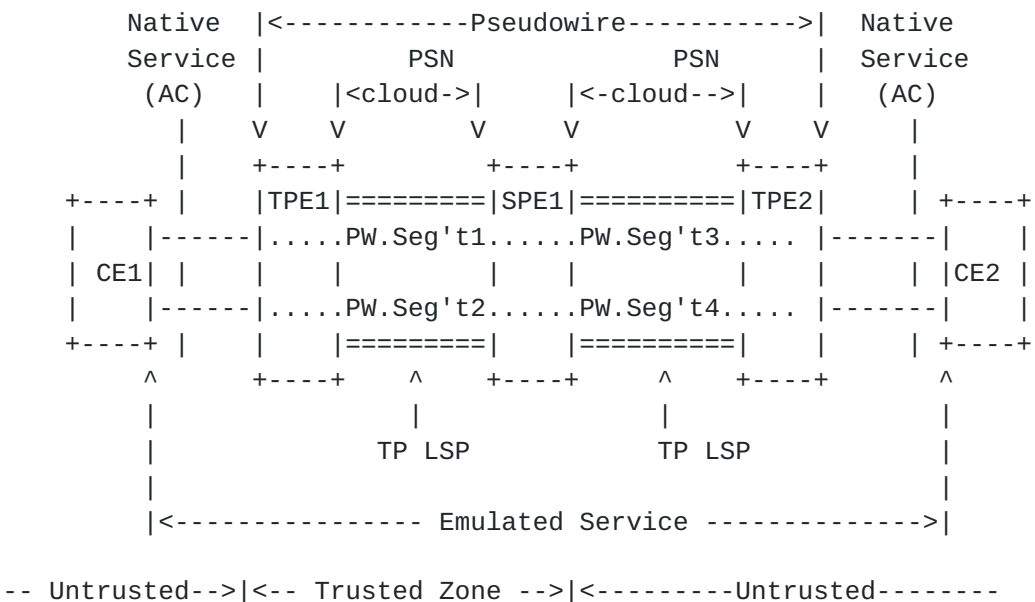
Native |<------------Pseudowire----------->| Native
Service | PSN PSN | Service
(AC) | |<cloud->| |<-cloud-->| | (AC)

TPE1 SPE1 TPE2

PW.Seg't1 PW.Seg't3

CE1 CE2

PW.Seg't2 PW.Seg't4

TP LSP TP LSP

|<--------------- Emulated Service ------------->|

-- Untrusted-->|<-- Trusted Zone -->|<---------Untrusted--------